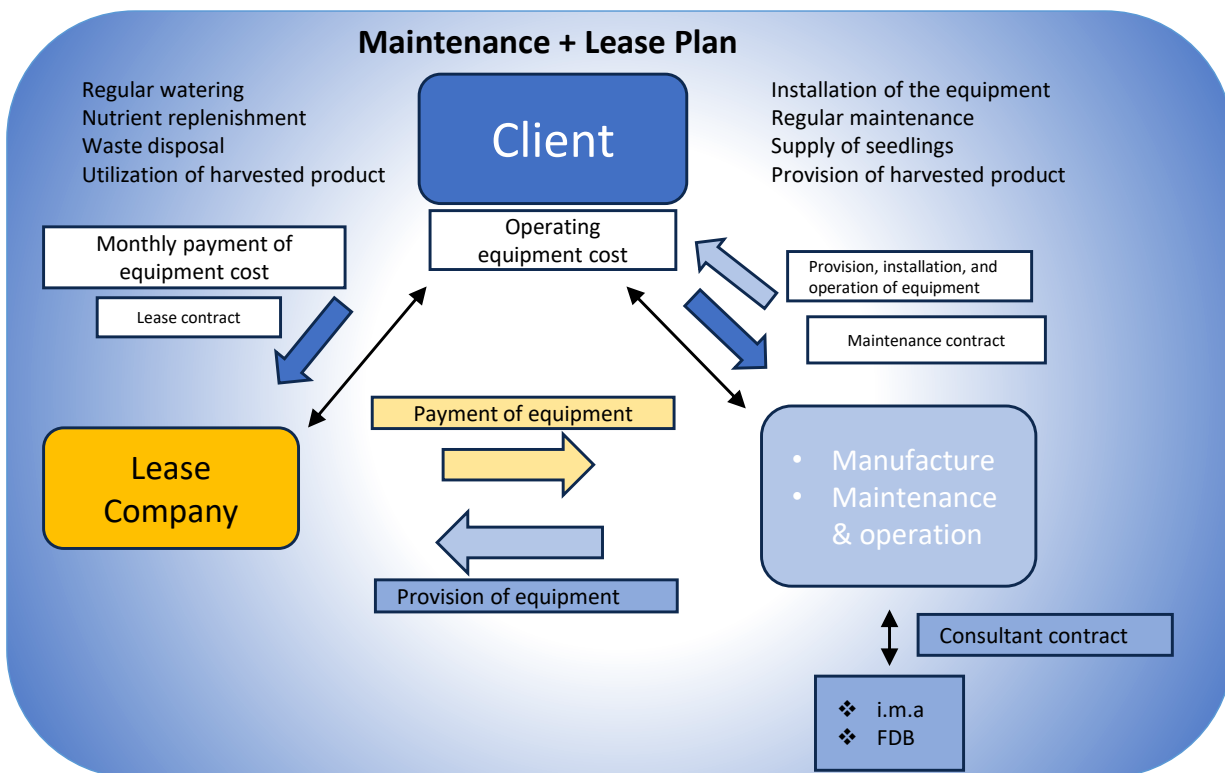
Maintenance + Lease Plan

Regular watering
Nutrient replenishment
Waste disposal
Utilization of harvested product

Client

Installation of the equipment
Regular maintenance
Supply of seedlings
Provision of harvested product

Operating equipment cost

Monthly payment of equipment cost

Lease contract

Provision, installation, and operation of equipment

Maintenance contract

Payment of equipment

Lease Company

• Manufacture
• Maintenance & operation

Provision of equipment

Consultant contract

❖ i.m.a
❖ FDB